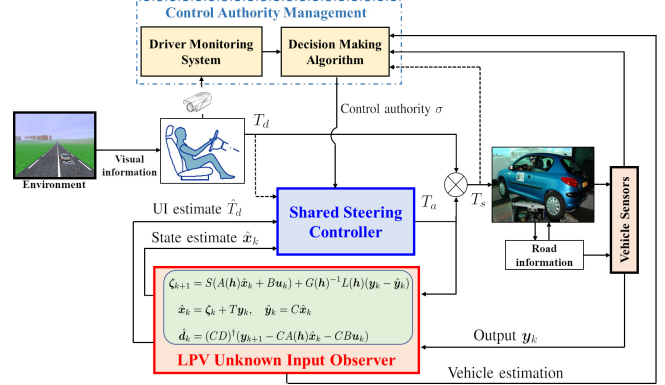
Control Authority Management

Driver Monitoring System

Decision Making Algorithm

Control authority $\sigma$

$T_d$

Visual information

Environment

UI estimate $\hat{T}_d$

State estimate $\hat{\boldsymbol{x}}_k$

Shared Steering Controller

$T_a$

$T_s$

Road information

Vehicle Sensors

$\boldsymbol{\zeta}_{k+1} = S(A(\boldsymbol{h})\hat{\boldsymbol{x}}_k + B\boldsymbol{u}_k) + G(\boldsymbol{h})^{-1}L(\boldsymbol{h})(\boldsymbol{y}_k - \hat{\boldsymbol{y}}_k)$

$\hat{\boldsymbol{x}}_k = \boldsymbol{\zeta}_k + T\boldsymbol{y}_k, \quad \hat{\boldsymbol{y}}_k = C\hat{\boldsymbol{x}}_k$

$\hat{\boldsymbol{d}}_k = (CD)^{\dagger}(\boldsymbol{y}_{k+1} - CA(\boldsymbol{h})\hat{\boldsymbol{x}}_k - CB\boldsymbol{u}_k)$

Output $\boldsymbol{y}_k$

LPV Unknown Input Observer

Vehicle estimation